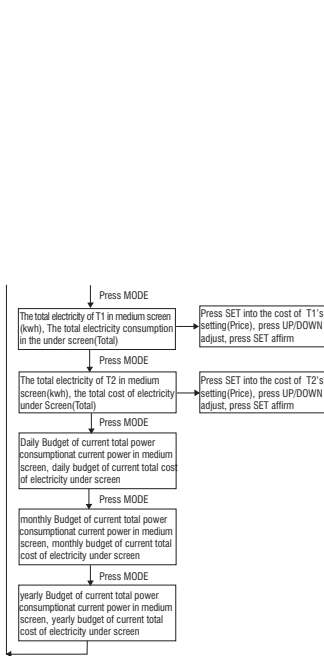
Press MODE

The total electricity of T1 in medium screen (kwh), The total electricity consumption in the under screen(Total)

Press SET into the cost of T1's setting(Price), press UP/DOWN adjust, press SET affirm

Press MODE

The total electricity of T2 in medium screen(kwh), the total cost of electricity under Screen(Total)

Press SET into the cost of T2's setting(Price), press UP/DOWN adjust, press SET affirm

Press MODE

Daily Budget of current total power consumptionat current power in medium screen, daily budget of current total cost of electricity under screen

Press MODE

monthly Budget of current total power consumptionat current power in medium screen, monthly budget of current total cost of electricity under screen

Press MODE

yearly Budget of current total power consumptionat current power in medium screen, yearly budget of current total cost of electricity under screen